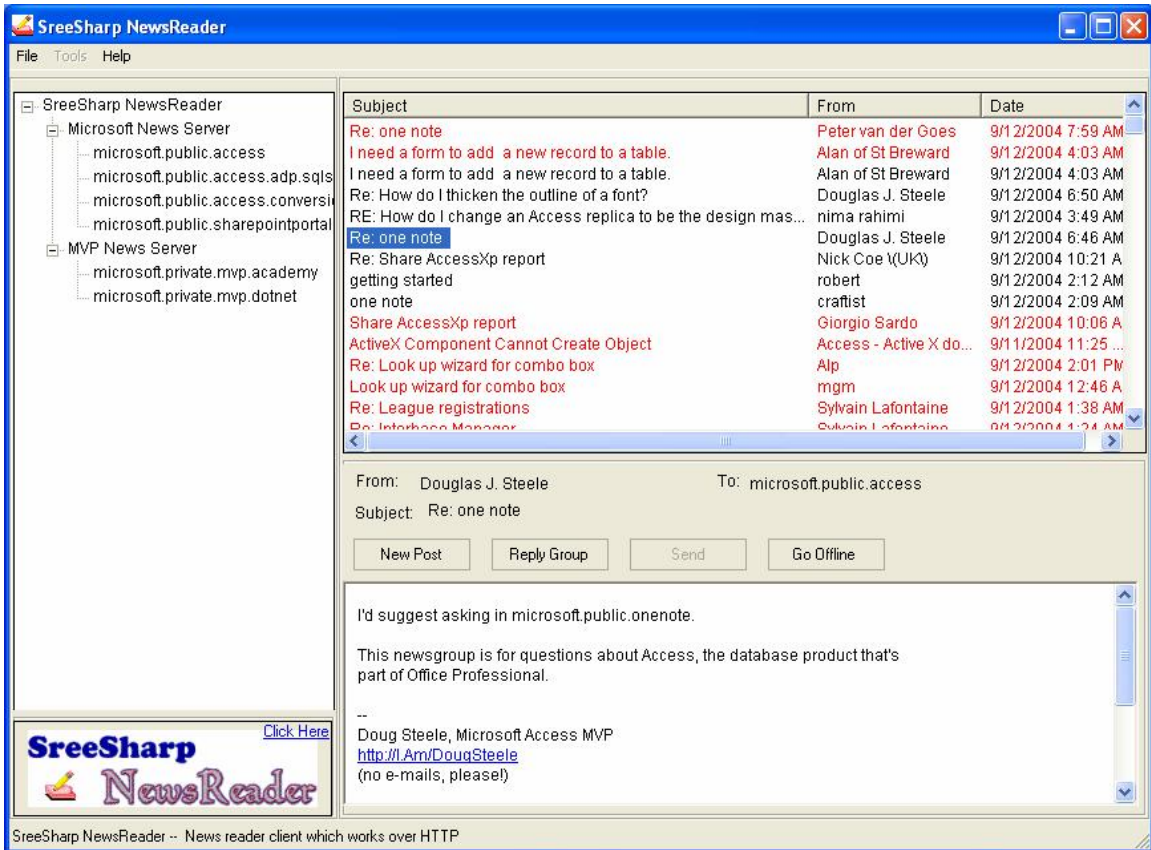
SreeSharp NewsReader

File Tools Help

SreeSharp NewsReader
Microsoft News Server
microsoft.public.access
microsoft.public.access.adp.sqls
microsoft.public.access.conversi
microsoft.public.sharepointportal
MVP News Server
microsoft.private.mvp.academy
microsoft.private.mvp.dotnet

| Subject | From | Date |
|---|---|---|
| Re: one note | Peter van der Goes | 9/12/2004 7:59 AM |
| I need a form to add a new record to a table. | Alan of St Breward | 9/12/2004 4:03 AM |
| I need a form to add a new record to a table. | Alan of St Breward | 9/12/2004 4:03 AM |
| Re: How do I thicken the outline of a font? | Douglas J. Steele | 9/12/2004 6:50 AM |
| RE: How do I change an Access replica to be the design mas... | nima rahimi | 9/12/2004 3:49 AM |
| Re: one note | Douglas J. Steele | 9/12/2004 6:46 AM |
| Re: Share AccessXp report | Nick Coe \(UK\) | 9/12/2004 10:21 A |
| getting started | robert | 9/12/2004 2:12 AM |
| one note | craftist | 9/12/2004 2:09 AM |
| Share AccessXp report | Giorgio Sardo | 9/12/2004 10:06 A |
| ActiveX Component Cannot Create Object | Access - Active X do... | 9/11/2004 11:25 ... |
| Re: Look up wizard for combo box | Alp | 9/12/2004 2:01 PM |
| Look up wizard for combo box | mgm | 9/12/2004 12:46 A |
| Re: League registrations | Sylvain Lafontaine | 9/12/2004 1:38 AM |
| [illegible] | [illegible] | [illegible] |

From: Douglas J. Steele
To: microsoft.public.access
Subject: Re: one note

New Post
Reply Group
Send
Go Offline

I'd suggest asking in microsoft.public.onenote.

This newsgroup is for questions about Access, the database product that's part of Office Professional.

--
Doug Steele, Microsoft Access MVP
http://I.Am/DougSteele
(no e-mails, please!)

Click Here
SreeSharp
NewsReader

SreeSharp NewsReader -- News reader client which works over HTTP